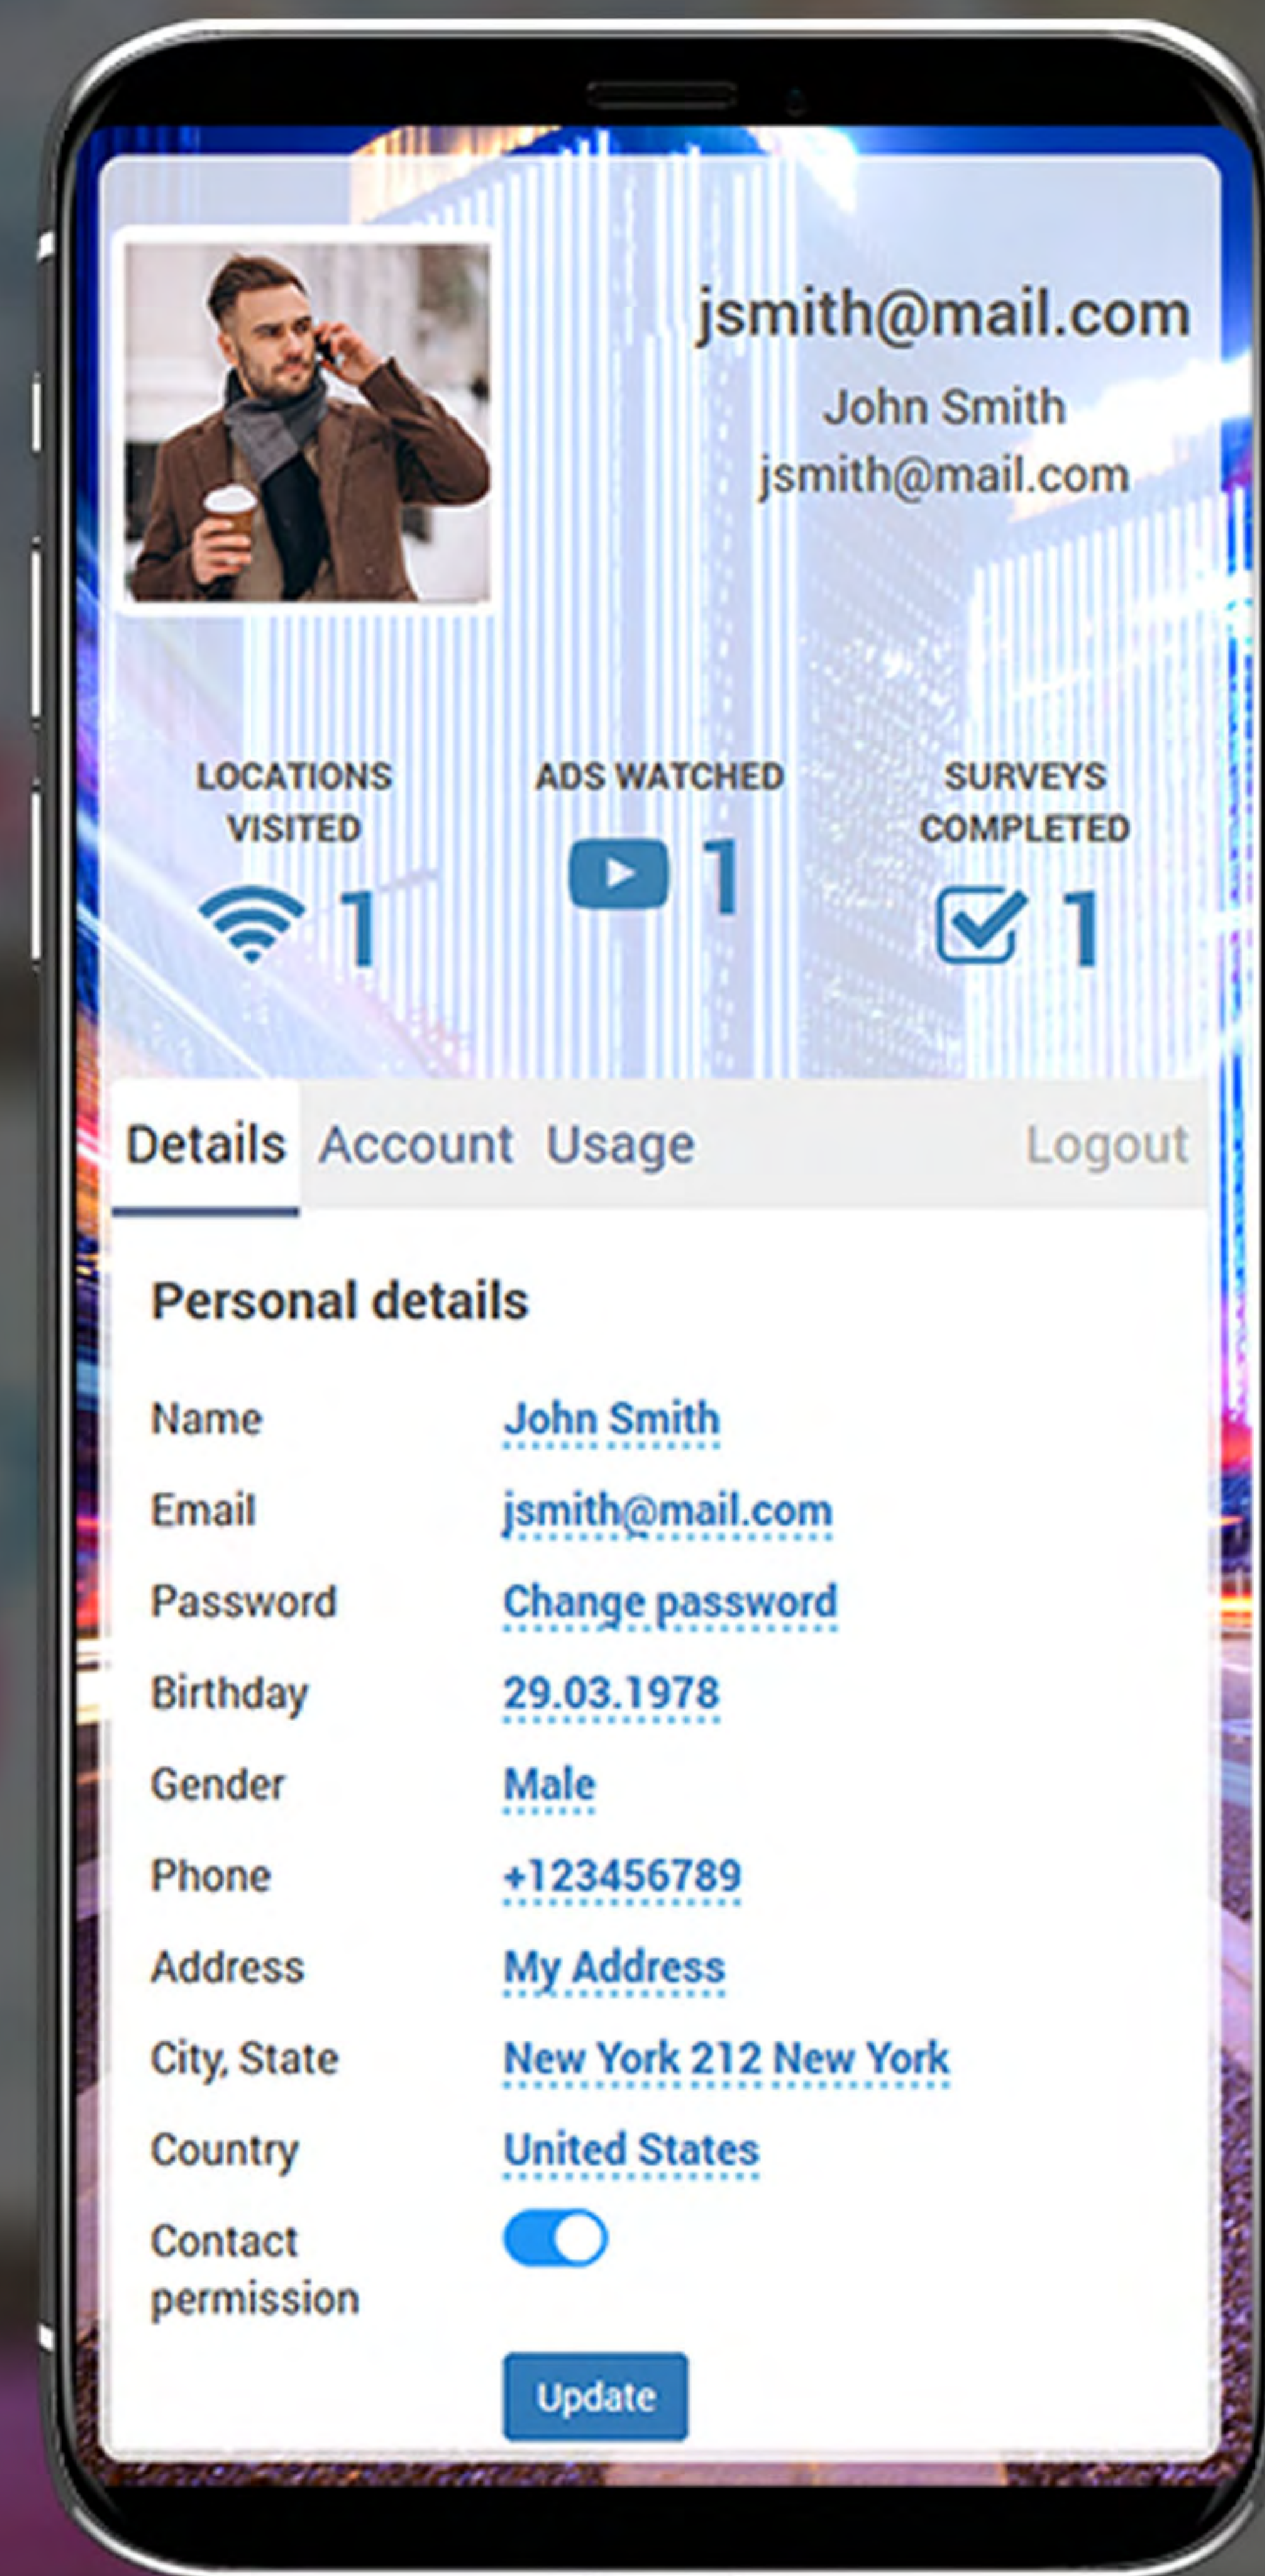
jsmith@mail.com
John Smith
jsmith@mail.com

LOCATIONS VISITED
1

ADS WATCHED
1

SURVEYS COMPLETED
1

Details Account Usage Logout

Personal details

| | |
|---|---|
| Name | John Smith |
| Email | jsmith@mail.com |
| Password | Change password |
| Birthday | 29.03.1978 |
| Gender | Male |
| Phone | +123456789 |
| Address | My Address |
| City, State | New York 212 New York |
| Country | United States |
| Contact permission | |

Update